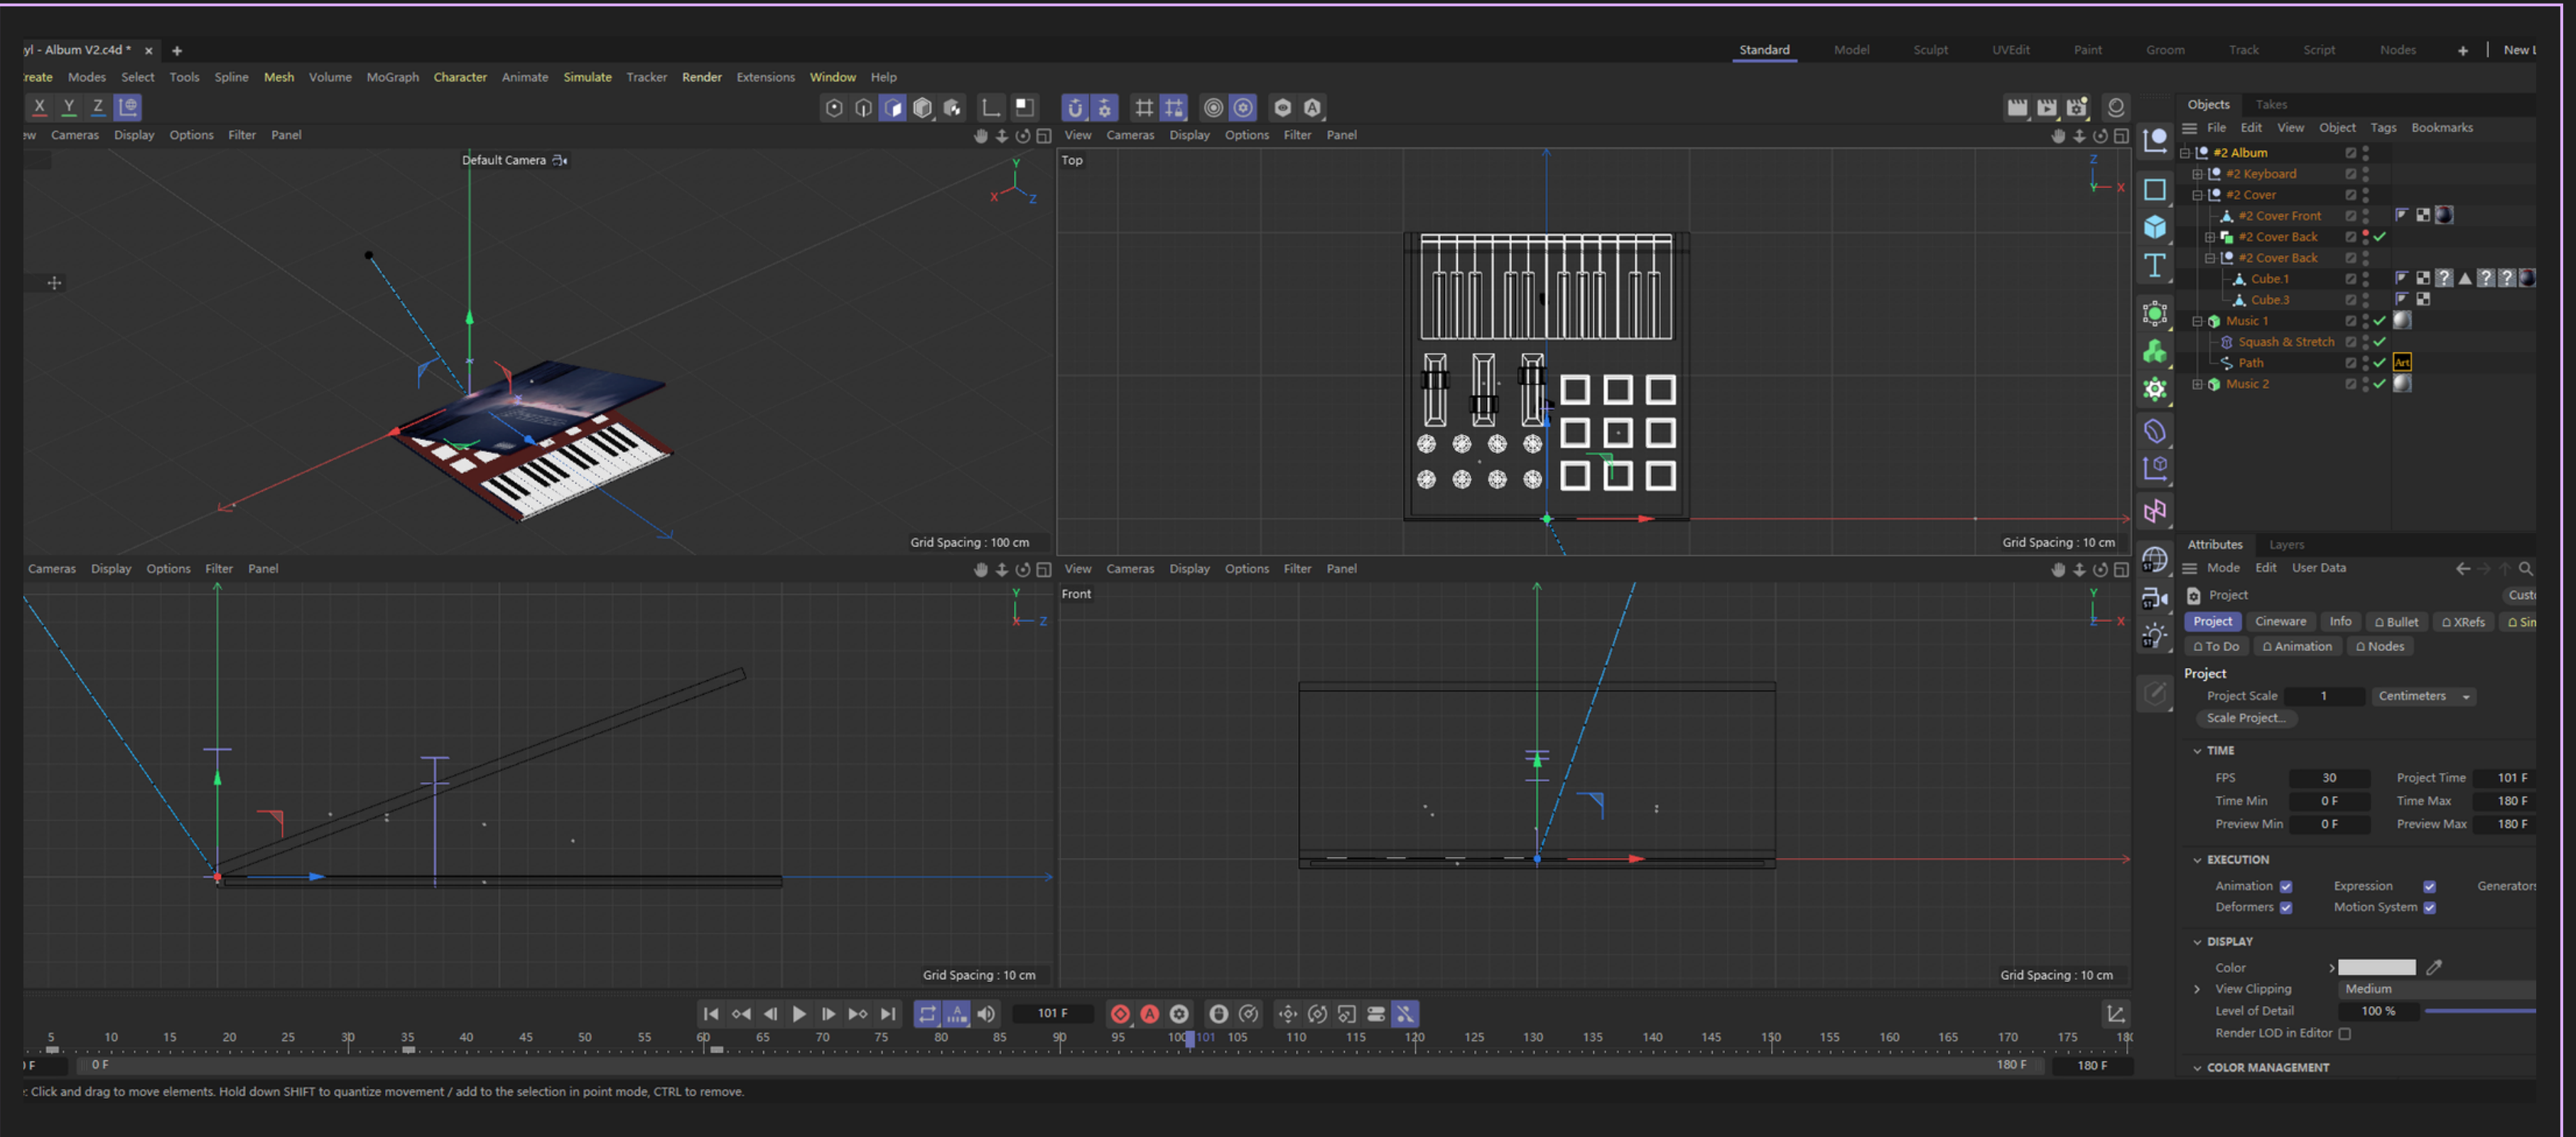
yl - Album V2.c4d * ×  +

Standard  Model  Sculpt  UVEdit  Paint  Groom  Track  Script  Nodes  +  New L

reate  Modes  Select  Tools  Spline  Mesh  Volume  MoGraph  Character  Animate  Simulate  Tracker  Render  Extensions  Window  Help

X  Y  Z

w  Cameras  Display  Options  Filter  Panel

Default Camera

Grid Spacing : 100 cm

View  Cameras  Display  Options  Filter  Panel

Top

Grid Spacing : 10 cm

Cameras  Display  Options  Filter  Panel

Grid Spacing : 10 cm

View  Cameras  Display  Options  Filter  Panel

Front

Grid Spacing : 10 cm

Objects  Takes

File  Edit  View  Object  Tags  Bookmarks

#2 Album
#2 Keyboard
#2 Cover
#2 Cover Front
#2 Cover Back
#2 Cover Back
Cube.1
Cube.3
Music 1
Squash & Stretch
Path
Music 2

Attributes  Layers

Mode  Edit  User Data

Project  Cust

Project  Cineware  Info  Bullet  XRefs  Sin
To Do  Animation  Nodes

Project
Project Scale  1  Centimeters
Scale Project...

TIME
FPS  30  Project Time  101 F
Time Min  0 F  Time Max  180 F
Preview Min  0 F  Preview Max  180 F

EXECUTION
Animation  Expression  Generators
Deformers  Motion System

DISPLAY
Color
View Clipping  Medium
Level of Detail  100 %
Render LOD in Editor

COLOR MANAGEMENT

101 F

5  10  15  20  25  30  35  40  45  50  55  60  65  70  75  80  85  90  95  100  101  105  110  115  120  125  130  135  140  145  150  155  160  165  170  175  180

F  0 F  180 F  180 F

: Click and drag to move elements. Hold down SHIFT to quantize movement / add to the selection in point mode, CTRL to remove.